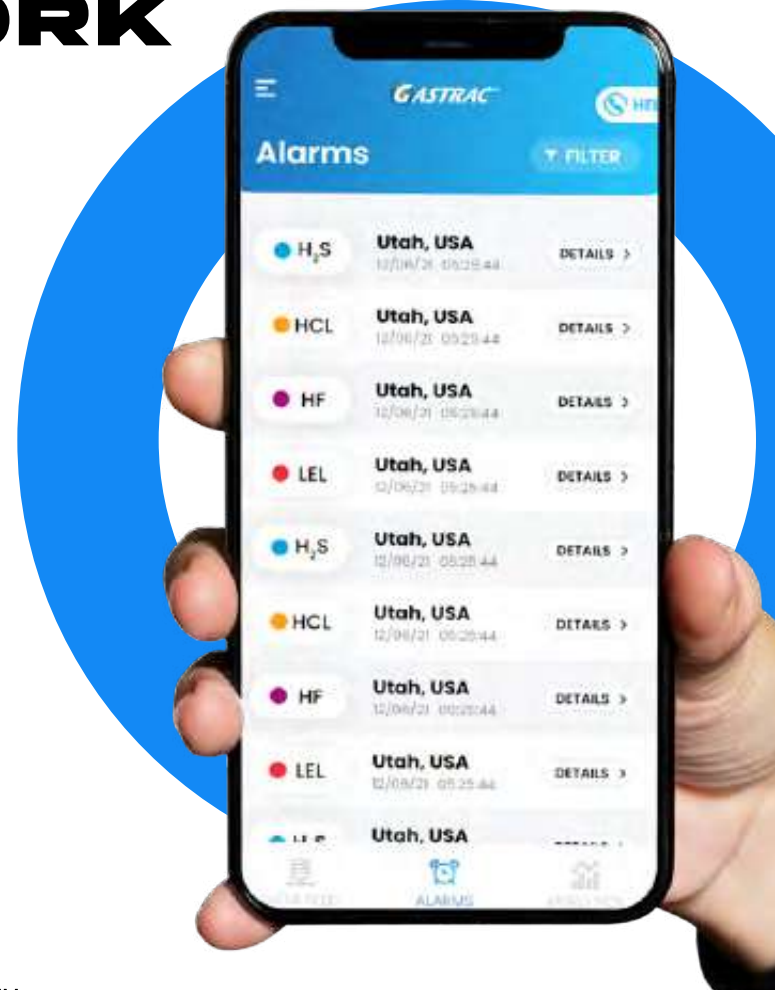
ORK

GASTRAC

HE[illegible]

Alarms

FILTER

H$_2$S
Utah, USA
12/06/21 05:25:44
DETAILS >

HCL
Utah, USA
12/06/21 05:25:44
DETAILS >

HF
Utah, USA
12/06/21 05:25:44
DETAILS >

LEL
Utah, USA
12/06/21 05:25:44
DETAILS >

H$_2$S
Utah, USA
12/06/21 05:25:44
DETAILS >

HCL
Utah, USA
12/06/21 05:25:44
DETAILS >

HF
Utah, USA
12/06/21 05:25:44
DETAILS >

LEL
Utah, USA
12/06/21 05:25:44
DETAILS >

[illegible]
Utah, USA
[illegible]

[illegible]
ALARMS
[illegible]